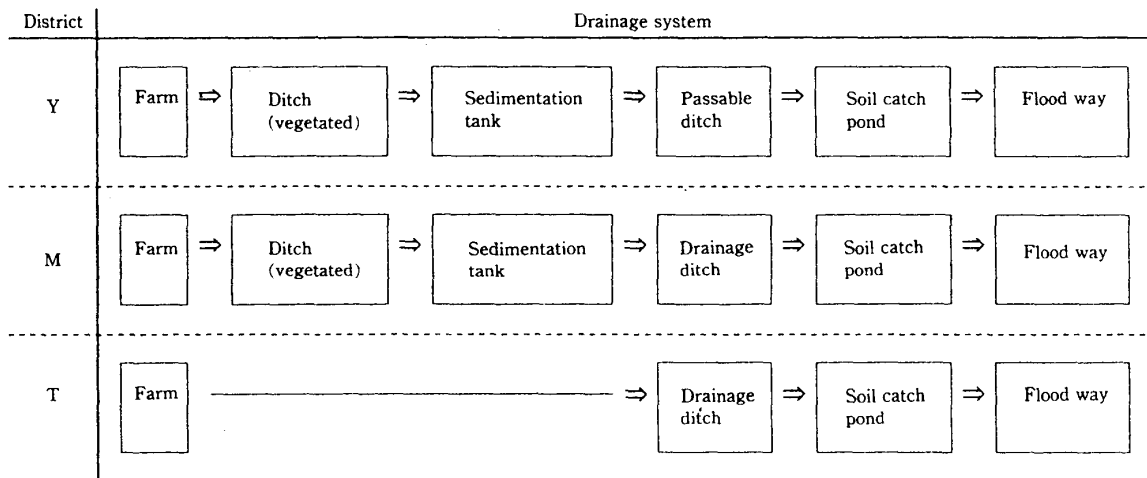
| District | Drainage system |
|---|---|
| Y | Farm ⇒ Ditch (vegetated) ⇒ Sedimentation tank ⇒ Passable ditch ⇒ Soil catch pond ⇒ Flood way |
| M | Farm ⇒ Ditch (vegetated) ⇒ Sedimentation tank ⇒ Drainage ditch ⇒ Soil catch pond ⇒ Flood way |
| T | Farm ⇒ Drainage ditch ⇒ Soil catch pond ⇒ Flood way |